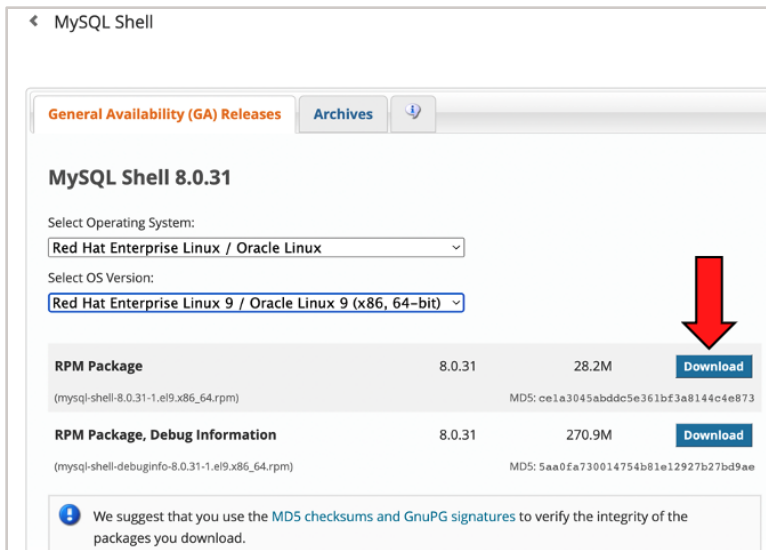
MySQL Shell

General Availability (GA) Releases | Archives

MySQL Shell 8.0.31

Select Operating System:
Red Hat Enterprise Linux / Oracle Linux

Select OS Version:
Red Hat Enterprise Linux 9 / Oracle Linux 9 (x86, 64-bit)

| | | | |
|---|---|---|---|
| RPM Package | 8.0.31 | 28.2M | Download |
| (mysql-shell-8.0.31-1.el9.x86_64.rpm) | | MD5: ce1a3045abddc5e361bf3a8144c4e873 | |
| RPM Package, Debug Information | 8.0.31 | 270.9M | Download |
| (mysql-shell-debuginfo-8.0.31-1.el9.x86_64.rpm) | | MD5: 5aa0fa730014754b81e12927b27bd9ae | |

We suggest that you use the MD5 checksums and GnuPG signatures to verify the integrity of the packages you download.